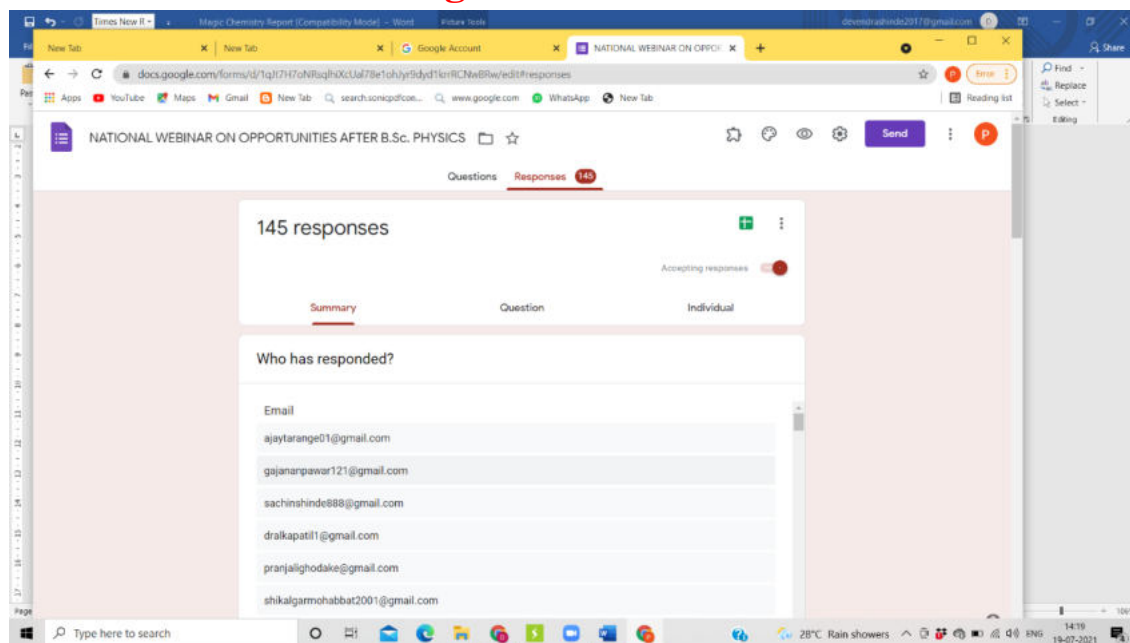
Times New R
Magic Chemistry Report [Compatibility Mode] - Word
Picture Tools
devendrashinde2017@gmail.com
Share

New Tab
New Tab
Google Account
NATIONAL WEBINAR ON OPPO

docs.google.com/forms/d/1qJt7H7oNRsqlhiXcUal78e1ohJyr9dyd1krrRCNwBRw/edit#responses
Error

Apps YouTube Maps Gmail New Tab search.sonicpdfcon... www.google.com WhatsApp New Tab
Reading list

Find
Replace
Select
Editing

NATIONAL WEBINAR ON OPPORTUNITIES AFTER B.Sc. PHYSICS
Send
P

Questions Responses 145

145 responses

Accepting responses

Summary Question Individual

Who has responded?

Email
ajaytarange01@gmail.com
gajananpawar121@gmail.com
sachinshinde888@gmail.com
dralkapatil1@gmail.com
pranjalighodake@gmail.com
shikalgarmohabbat2001@gmail.com

Page
Type here to search
28°C Rain showers
ENG
14:19
19-07-2021